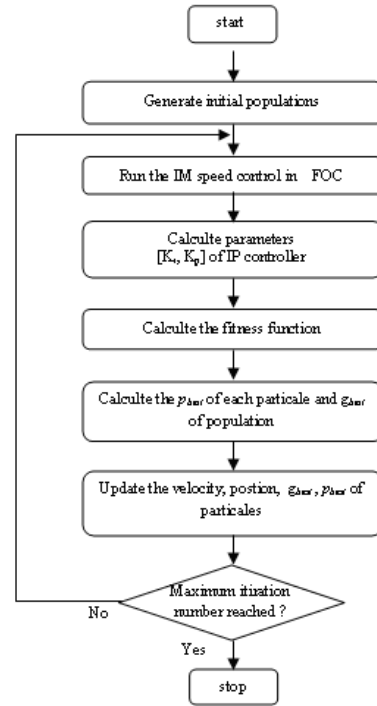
start

Generate initial populations

Run the IM speed control in FOC

Calculte parameters [$K_i$, $K_p$] of IP controller

Calculte the fitness function

Calculte the $p_{best}$ of each particale and $g_{best}$ of population

Update the velocity, postion, $g_{best}$, $p_{best}$ of particales

Maximum itiration number reached ?

No

Yes

stop